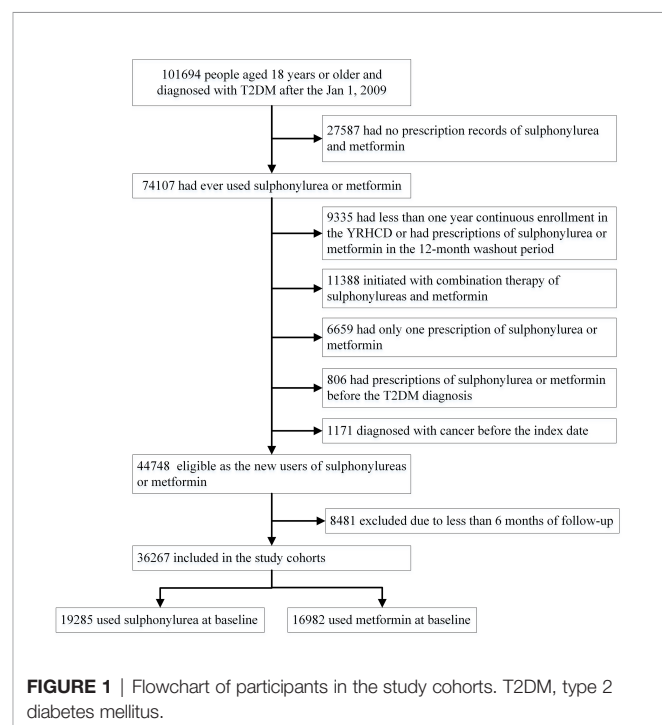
101694 people aged 18 years or older and diagnosed with T2DM after the Jan 1, 2009

27587 had no prescription records of sulphonylurea and metformin

74107 had ever used sulphonylurea or metformin

9335 had less than one year continuous enrollment in the YRHCD or had prescriptions of sulphonylurea or metformin in the 12-month washout period

11388 initiated with combination therapy of sulphonylureas and metformin

6659 had only one prescription of sulphonylurea or metformin

806 had prescriptions of sulphonylurea or metformin before the T2DM diagnosis

1171 diagnosed with cancer before the index date

44748 eligible as the new users of sulphonylureas or metformin

8481 excluded due to less than 6 months of follow-up

36267 included in the study cohorts

19285 used sulphonylurea at baseline

16982 used metformin at baseline

FIGURE 1 | Flowchart of participants in the study cohorts. T2DM, type 2 diabetes mellitus.